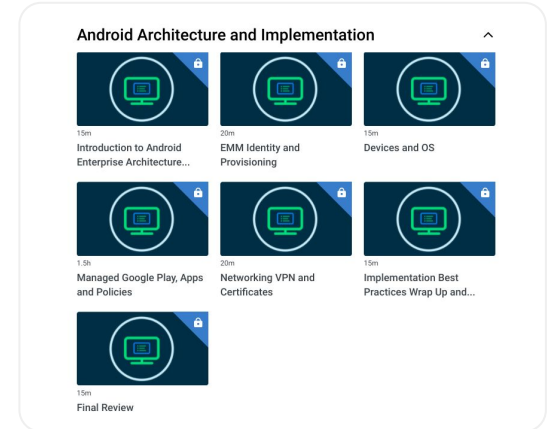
Android Architecture and Implementation

15m
Introduction to Android Enterprise Architecture...

20m
EMM Identity and Provisioning

15m
Devices and OS

1.5h
Managed Google Play, Apps and Policies

20m
Networking VPN and Certificates

15m
Implementation Best Practices Wrap Up and...

15m
Final Review